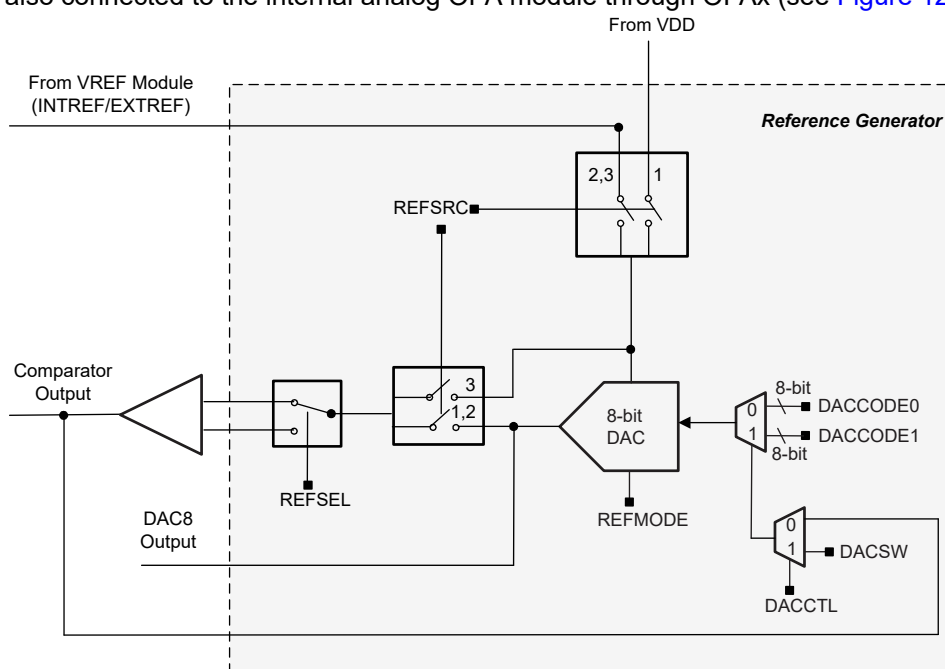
also connected to the internal analog OPA module through OPAx (see Figure 1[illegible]

From VDD

From VREF Module (INTREF/EXTREF)

Reference Generator

2,3

1

REFSRC

Comparator Output

3

1,2

8-bit DAC

8-bit

0

DACCODE0

1

DACCODE1

8-bit

REFSEL

REFMODE

DAC8 Output

0

1

DACSW

DACCTL